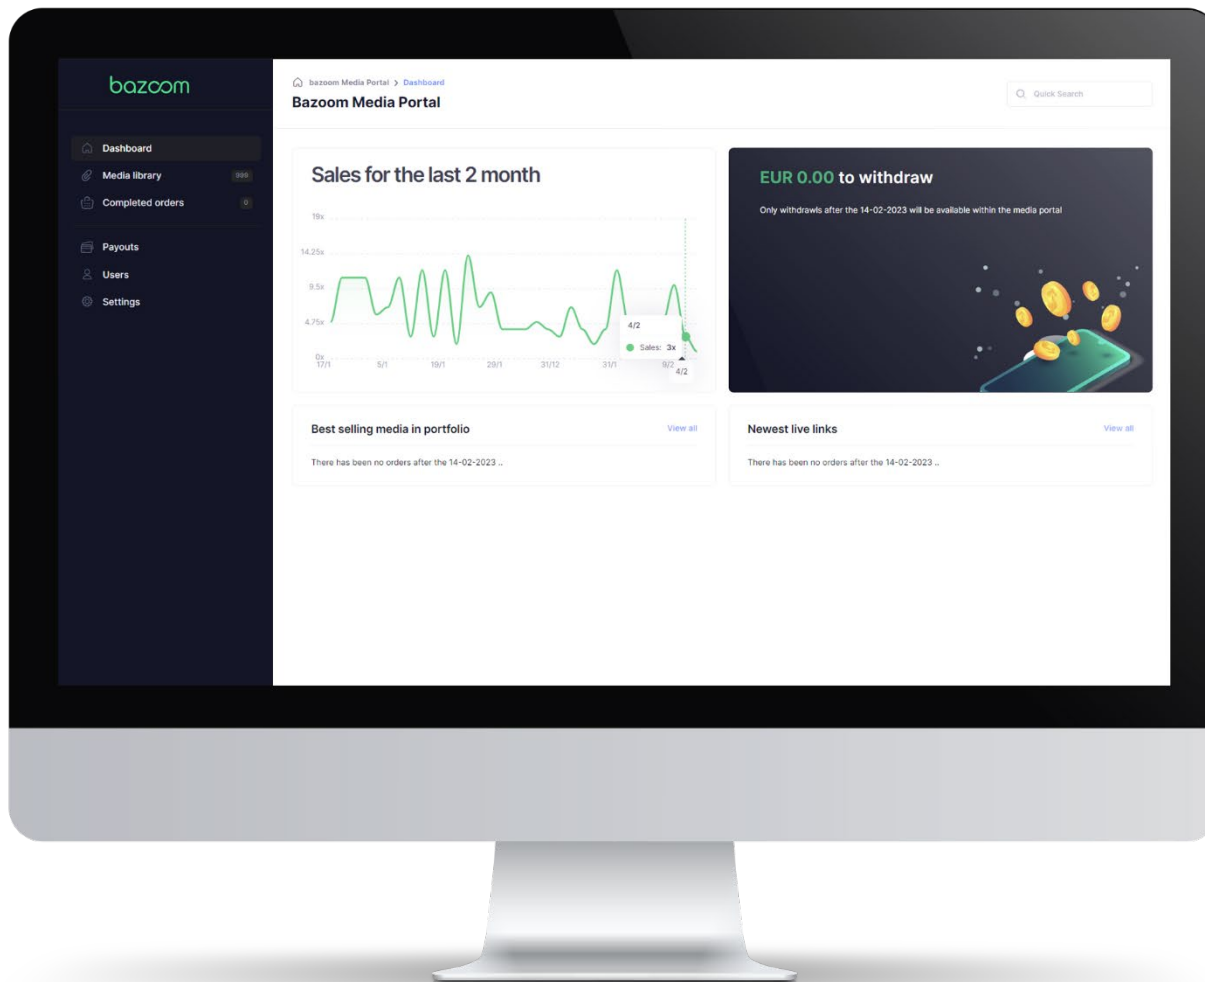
bazoom

Dashboard
Media library 986
Completed orders 0
Payouts
Users
Settings

bazoom Media Portal > Dashboard
Bazoom Media Portal

Quick Search

Sales for the last 2 month

19x
14.25x
9.5x
4.75x
0x
17/1 5/1 19/1 29/1 31/12 31/1 9/2

4/2
Sales: 3x
4/2

EUR 0.00 to withdraw

Only withdrawls after the 14-02-2023 will be available within the media portal

Best selling media in portfolio
View all
There has been no orders after the 14-02-2023 ..

Newest live links
View all
There has been no orders after the 14-02-2023 ..